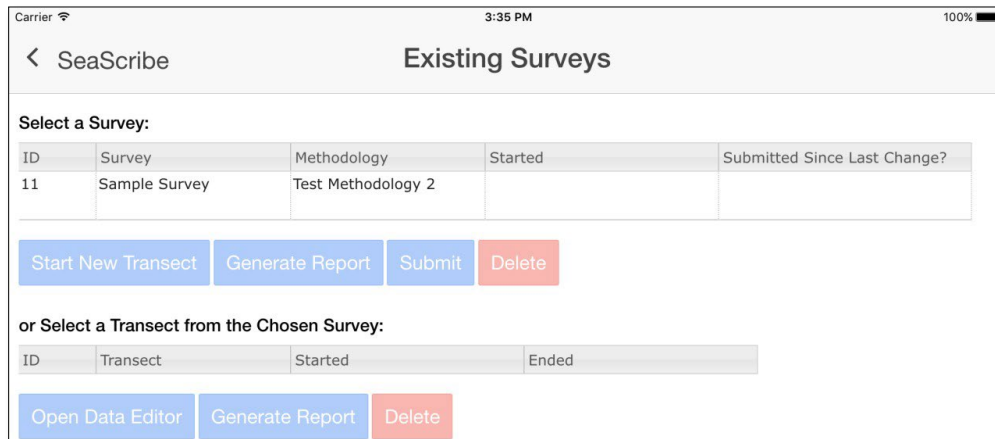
Carrier 3:35 PM 100%

< SeaScribe

Existing Surveys

Select a Survey:

| ID | Survey | Methodology | Started | Submitted Since Last Change? |
|---|---|---|---|---|
| 11 | Sample Survey | Test Methodology 2 | | |

Start New Transect Generate Report Submit Delete

or Select a Transect from the Chosen Survey:

| ID | Transect | Started | Ended |
|---|---|---|---|

Open Data Editor Generate Report Delete